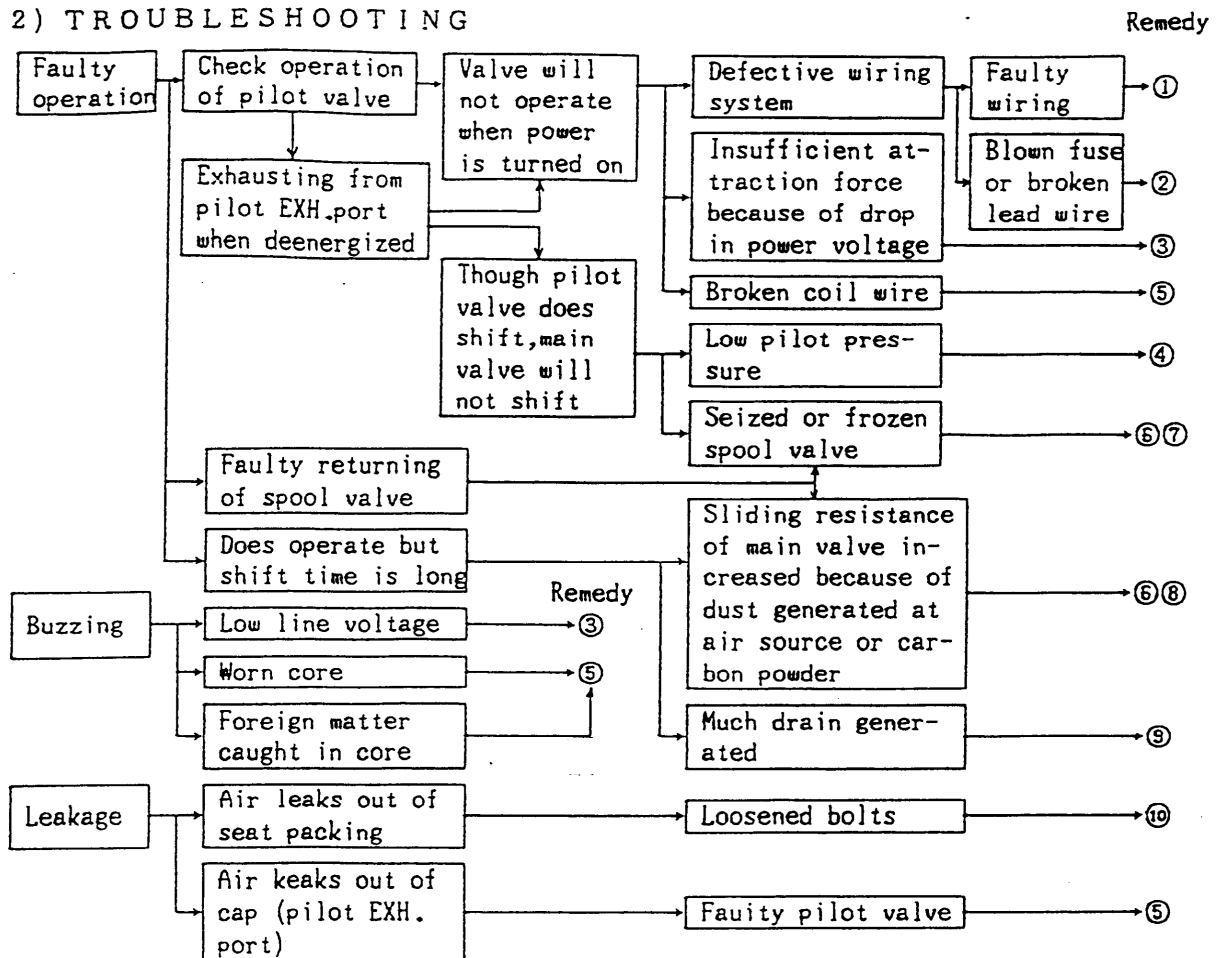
2) TROUBLESHOOTING

Remedy

Faulty operation

Check operation of pilot valve

Valve will not operate when power is turned on

Defective wiring system

Faulty wiring ①

Blown fuse or broken lead wire ②

Insufficient attraction force because of drop in power voltage ③

Exhausting from pilot EXH.port when deenergized

Though pilot valve does shift,main valve will not shift

Broken coil wire ⑤

Low pilot pressure ④

Seized or frozen spool valve ⑥⑦

Faulty returning of spool valve

Does operate but shift time is long

Sliding resistance of main valve increased because of dust generated at air source or carbon powder ⑥⑧

Remedy

Buzzing

Low line voltage ③

Worn core ⑤

Foreign matter caught in core

Much drain generated ⑨

Leakage

Air leaks out of seat packing

Loosened bolts ⑩

Air keaks out of cap (pilot EXH. port)

Fauity pilot valve ⑤